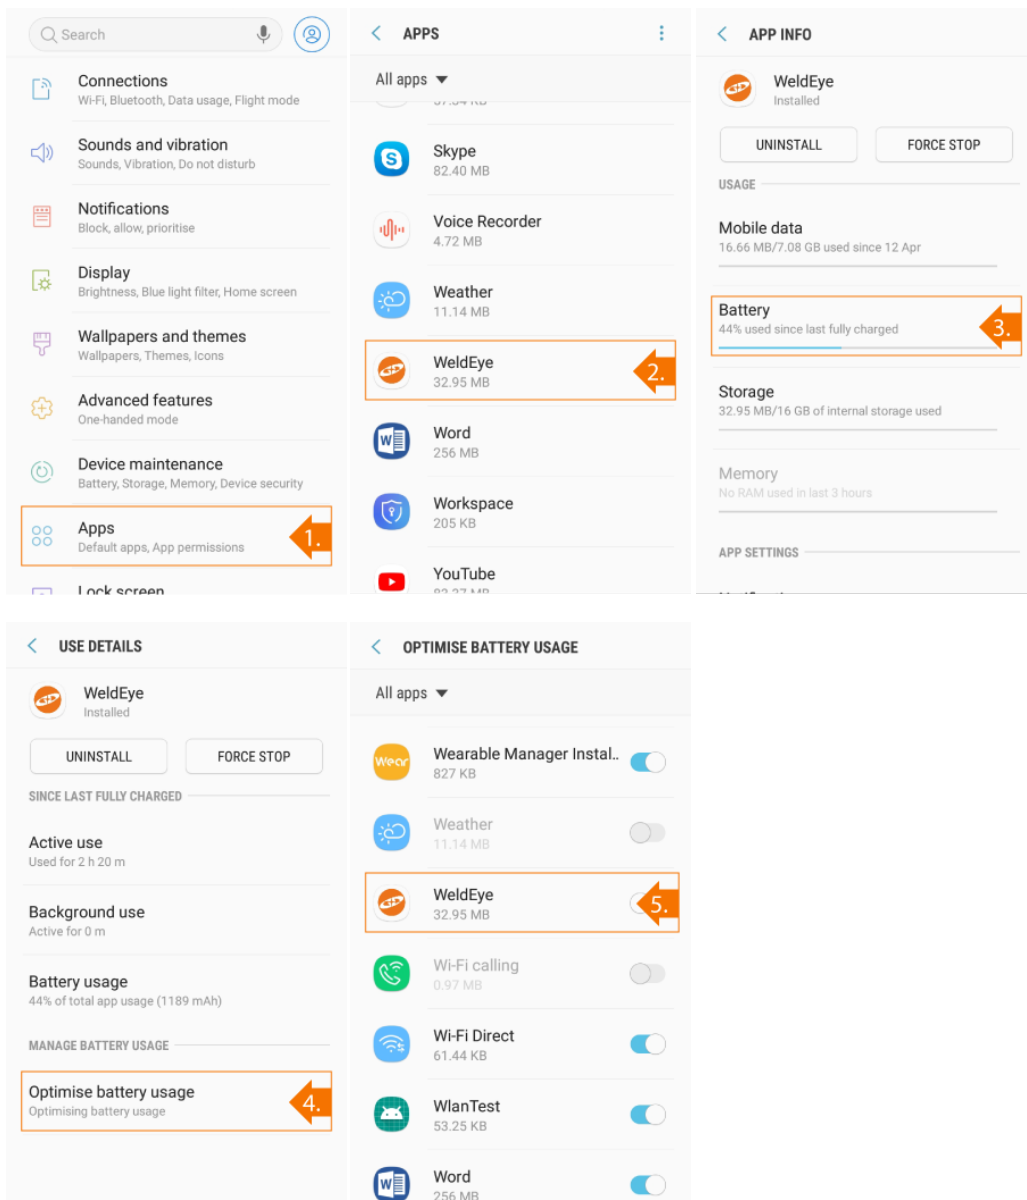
Search

Connections
Wi-Fi, Bluetooth, Data usage, Flight mode

Sounds and vibration
Sounds, Vibration, Do not disturb

Notifications
Block, allow, prioritise

Display
Brightness, Blue light filter, Home screen

Wallpapers and themes
Wallpapers, Themes, Icons

Advanced features
One-handed mode

Device maintenance
Battery, Storage, Memory, Device security

Apps
Default apps, App permissions

1.

Lock screen

APPS

All apps

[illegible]

Skype
82.40 MB

Voice Recorder
4.72 MB

Weather
11.14 MB

WeldEye
32.95 MB

2.

Word
256 MB

Workspace
205 KB

YouTube
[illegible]

APP INFO

WeldEye
Installed

UNINSTALL

FORCE STOP

USAGE

Mobile data
16.66 MB/7.08 GB used since 12 Apr

Battery
44% used since last fully charged

3.

Storage
32.95 MB/16 GB of internal storage used

Memory
No RAM used in last 3 hours

APP SETTINGS

USE DETAILS

WeldEye
Installed

UNINSTALL

FORCE STOP

SINCE LAST FULLY CHARGED

Active use
Used for 2 h 20 m

Background use
Active for 0 m

Battery usage
44% of total app usage (1189 mAh)

MANAGE BATTERY USAGE

Optimise battery usage
Optimising battery usage

4.

OPTIMISE BATTERY USAGE

All apps

Wearable Manager Instal..
827 KB

Weather
11.14 MB

WeldEye
32.95 MB

5.

Wi-Fi calling
0.97 MB

Wi-Fi Direct
61.44 KB

WlanTest
53.25 KB

Word
256 MB